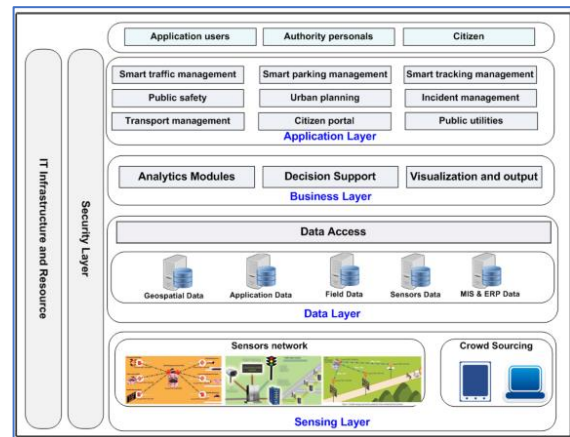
IT Infrastructure and Resource

Security Layer

Application users
Authority personals
Citizen

Smart traffic management
Smart parking management
Smart tracking management
Public safety
Urban planning
Incident management
Transport management
Citizen portal
Public utilities
Application Layer

Analytics Modules
Decision Support
Visualization and output
Business Layer

Data Access
Geospatial Data
Application Data
Field Data
Sensors Data
MIS & ERP Data
Data Layer

Sensors network
Crowd Sourcing
Sensing Layer